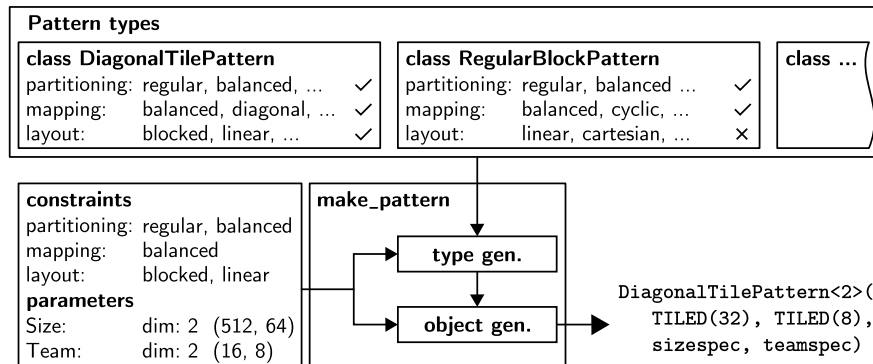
Pattern types

class DiagonalTilePattern
partitioning: regular, balanced, ... ✓
mapping: balanced, diagonal, ... ✓
layout: blocked, linear, ... ✓

class RegularBlockPattern
partitioning: regular, balanced ... ✓
mapping: balanced, cyclic, ... ✓
layout: linear, cartesian, ... ×

class ...

constraints
partitioning: regular, balanced
mapping: balanced
layout: blocked, linear
parameters
Size: dim: 2 (512, 64)
Team: dim: 2 (16, 8)

make_pattern

type gen.

object gen.

DiagonalTilePattern<2>(
TILED(32), TILED(8),
sizespec, teamspec)